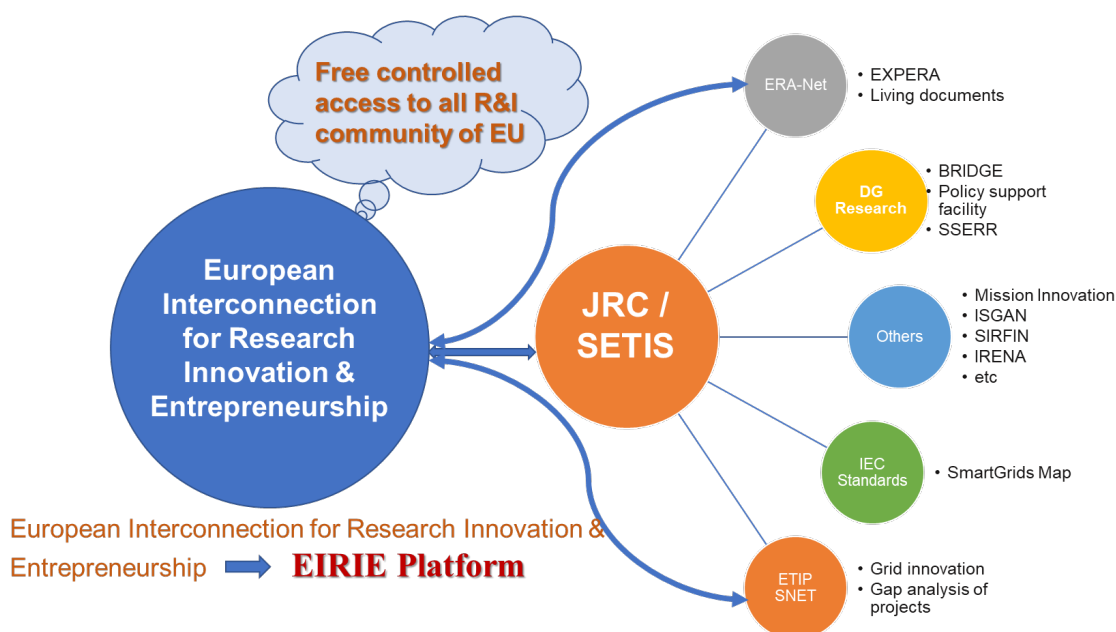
Free controlled access to all R&I community of EU

European Interconnection for Research Innovation & Entrepreneurship

JRC / SETIS

ERA-Net
• EXPERA
• Living documents

DG Research
• BRIDGE
• Policy support facility
• SSERR

Others
• Mission Innovation
• ISGAN
• SIRFIN
• IRENA
• etc

IEC Standards
• SmartGrids Map

ETIP SNET
• Grid innovation
• Gap analysis of projects

European Interconnection for Research Innovation & Entrepreneurship EIRIE Platform